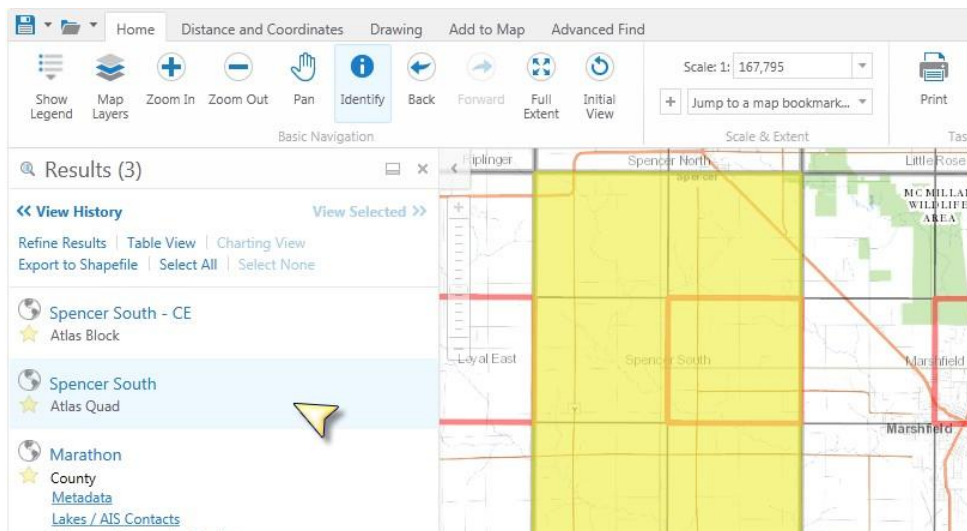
Home Distance and Coordinates Drawing Add to Map Advanced Find

Show Legend Map Layers Zoom In Zoom Out Pan Identify Back Forward Full Extent Initial View
Basic Navigation

Scale: 1: 167,795
+ Jump to a map bookmark...
Scale & Extent

Print
Tas

Results (3)

<< View History View Selected >>

Refine Results | Table View | Charting View
Export to Shapefile | Select All | Select None

Spencer South - CE
Atlas Block

Spencer South
Atlas Quad

Marathon
County
Metadata
Lakes / AIS Contacts

ipLinger
Spencer North
Spencer
Little Rose
MC MILLAN WILDLIFE AREA
Loyal East
Spencer South
Marshfield
Marshfield